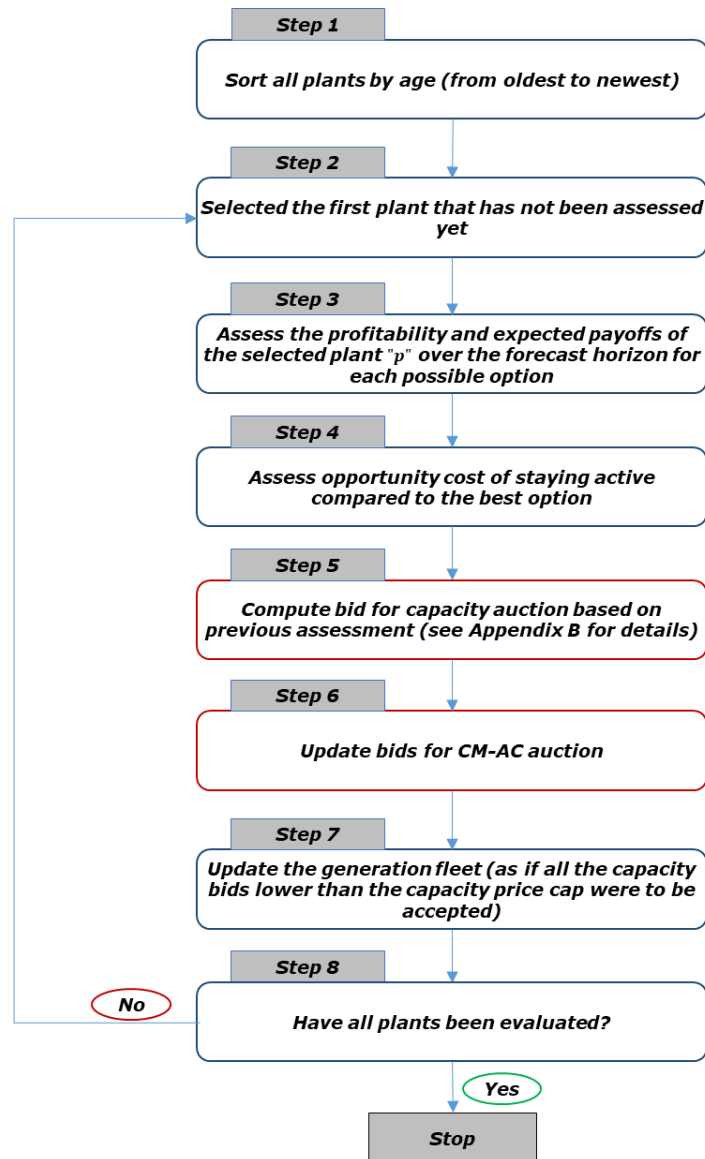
Step 1
Sort all plants by age (from oldest to newest)

Step 2
Selected the first plant that has not been assessed yet

Step 3
Assess the profitability and expected payoffs of the selected plant "$p$" over the forecast horizon for each possible option

Step 4
Assess opportunity cost of staying active compared to the best option

Step 5
Compute bid for capacity auction based on previous assessment (see Appendix B for details)

Step 6
Update bids for CM-AC auction

Step 7
Update the generation fleet (as if all the capacity bids lower than the capacity price cap were to be accepted)

Step 8
Have all plants been evaluated?

No

Yes

Stop